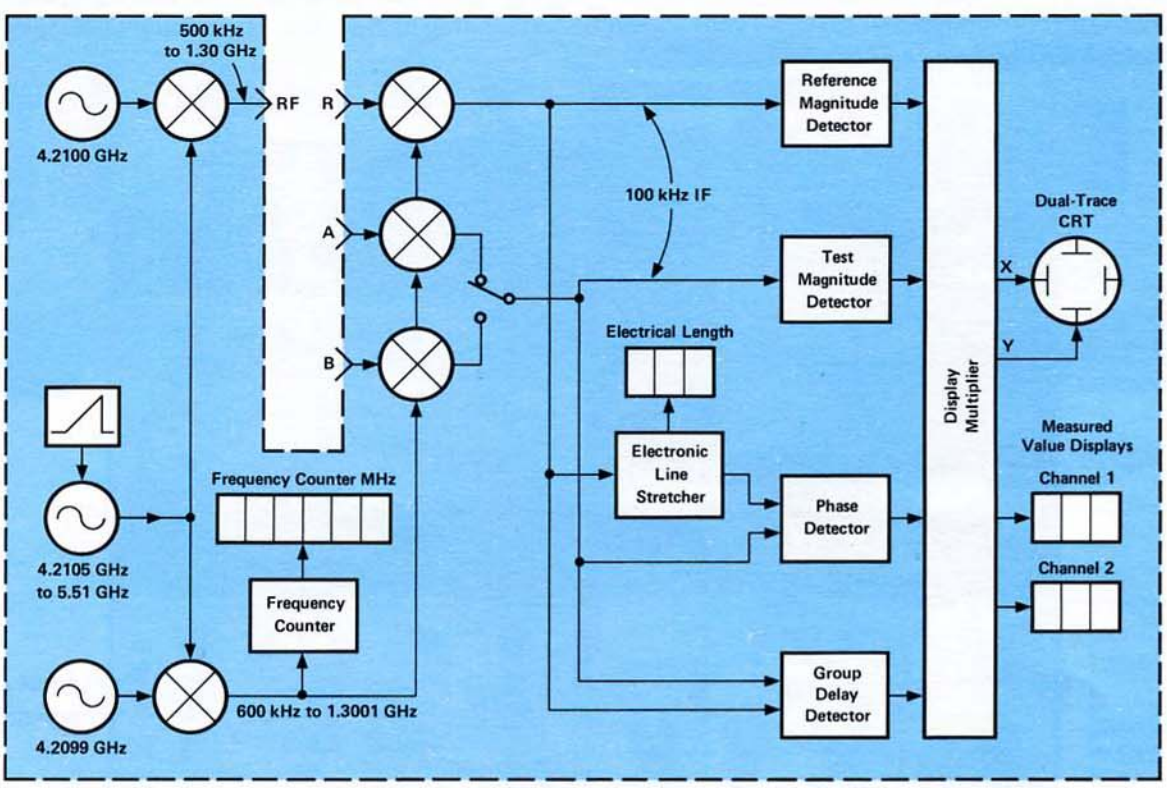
500 kHz to 1.30 GHz

RF

4.2100 GHz

R

A

B

100 kHz IF

Reference Magnitude Detector

Test Magnitude Detector

Dual-Trace CRT

X

Y

Display Multiplier

Electrical Length

Electronic Line Stretcher

Phase Detector

Group Delay Detector

Measured Value Displays

Channel 1

Channel 2

Frequency Counter MHz

Frequency Counter

4.2105 GHz to 5.51 GHz

4.2099 GHz

600 kHz to 1.3001 GHz